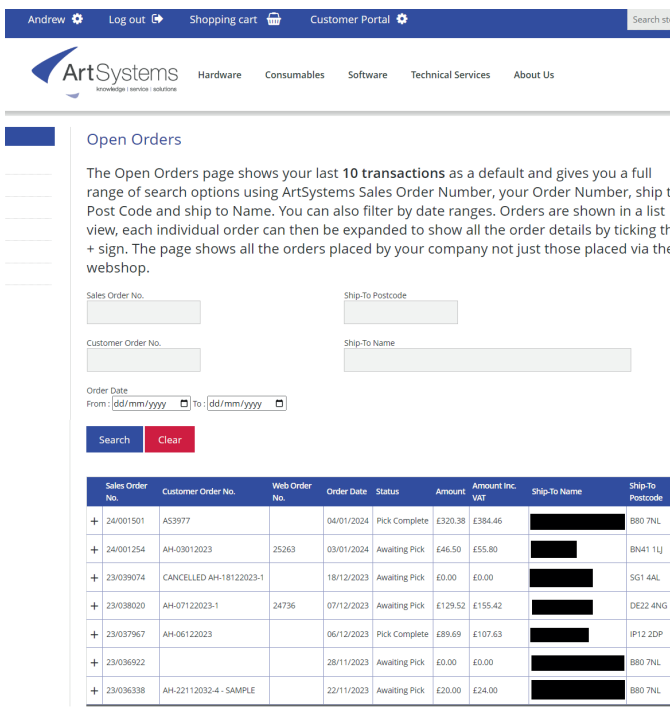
Andrew Log out Shopping cart Customer Portal Search st

ArtSystems knowledge | service | solutions

Hardware Consumables Software Technical Services About Us

Open Orders

The Open Orders page shows your last **10 transactions** as a default and gives you a full range of search options using ArtSystems Sales Order Number, your Order Number, ship t Post Code and ship to Name. You can also filter by date ranges. Orders are shown in a list view, each individual order can then be expanded to show all the order details by ticking th + sign. The page shows all the orders placed by your company not just those placed via the webshop.

Sales Order No.

Ship-To Postcode

Customer Order No.

Ship-To Name

Order Date
From : dd/mm/yyyy To : dd/mm/yyyy

Search Clear

| | Sales Order No. | Customer Order No. | Web Order No. | Order Date | Status | Amount | Amount Inc. VAT | Ship-To Name | Ship-To Postcode |
|---|---|---|---|---|---|---|---|---|---|
| + | 24/001501 | AS3977 | | 04/01/2024 | Pick Complete | £320.38 | £384.46 | | B80 7NL |
| + | 24/001254 | AH-03012023 | 25263 | 03/01/2024 | Awaiting Pick | £46.50 | £55.80 | | BN41 1LJ |
| + | 23/039074 | CANCELLED AH-18122023-1 | | 18/12/2023 | Awaiting Pick | £0.00 | £0.00 | | SG1 4AL |
| + | 23/038020 | AH-07122023-1 | 24736 | 07/12/2023 | Awaiting Pick | £129.52 | £155.42 | | DE22 4NG |
| + | 23/037967 | AH-06122023 | | 06/12/2023 | Pick Complete | £89.69 | £107.63 | | IP12 2DP |
| + | 23/036922 | | | 28/11/2023 | Awaiting Pick | £0.00 | £0.00 | | B80 7NL |
| + | 23/036338 | AH-22112032-4 - SAMPLE | | 22/11/2023 | Awaiting Pick | £20.00 | £24.00 | | B80 7NL |